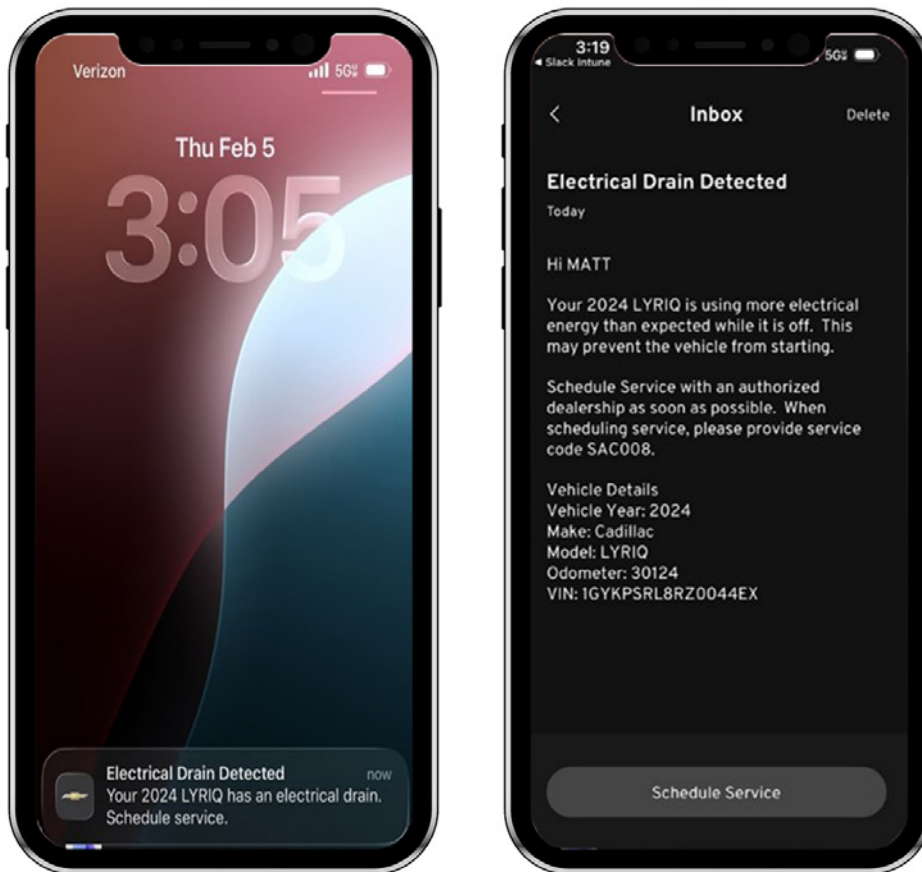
Verizon
5G

Thu Feb 5
3:05

Electrical Drain Detected
now
Your 2024 LYRIQ has an electrical drain. Schedule service.

3:19
◂ Slack Intune
5G

<
Inbox
Delete

Electrical Drain Detected
Today

Hi MATT

Your 2024 LYRIQ is using more electrical energy than expected while it is off. This may prevent the vehicle from starting.

Schedule Service with an authorized dealership as soon as possible. When scheduling service, please provide service code SAC008.

Vehicle Details
Vehicle Year: 2024
Make: Cadillac
Model: LYRIQ
Odometer: 30124
VIN: 1GYKPSRL8RZ0044EX

Schedule Service